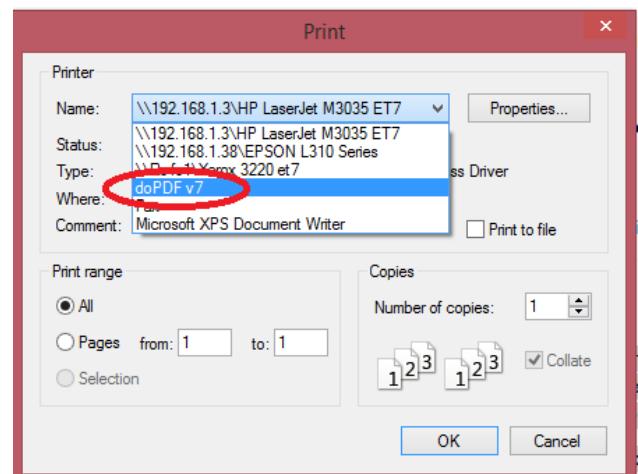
Print

Printer

Name: \\192.168.1.3\HP LaserJet M3035 ET7

Properties...

Status:
Type:
Where:
Comment:

\\192.168.1.3\HP LaserJet M3035 ET7
\\192.168.1.38\EPSON L310 Series
\\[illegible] Xerox 3220 et7
doPDF v7
Fax
Microsoft XPS Document Writer

ss Driver

Print to file

Print range

All

Pages from: 1 to: 1

Selection

Copies

Number of copies: 1

1 2 3 1 2 3

Collate

OK Cancel